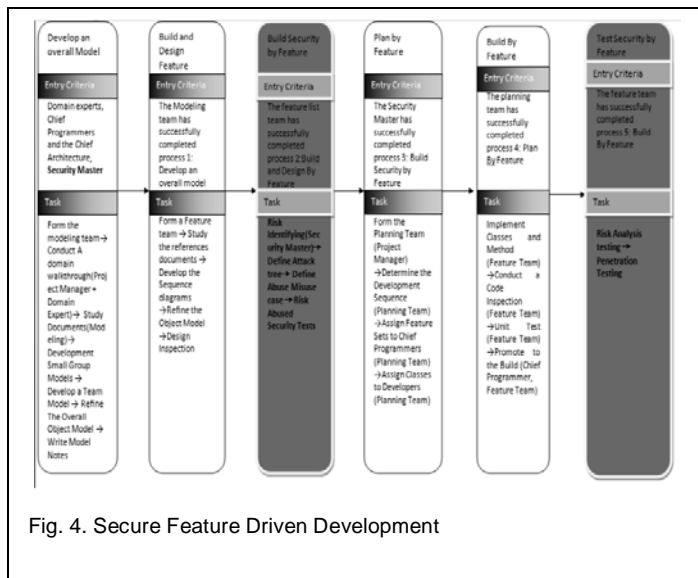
Develop an overall Model

Entry Criteria

Domain experts, Chief Programmers and the Chief Architecture, **Security Master**

Task

Form the modeling team → Conduct A domain walkthrough(Project Manager + Domain Expert) → Study Documents(Modeling) → Development Small Group Models → Develop a Team Model → Refine The Overall Object Model → Write Model Notes

Build and Design Feature

Entry Criteria

The Modeling team has successfully completed process 1: Develop an overall model

Task

Form a Feature team → Study the references documents → Develop the Sequence diagrams → Refine the Object Model → Design Inspection

Build Security by Feature

Entry Criteria

The feature list team has successfully completed process 2:Build and Design By Feature

Task

**Risk Identifying(Security Master) → Define Attack tree → Define Abuse Misuse case → Risk Abused Security Tests**

Plan by Feature

Entry Criteria

The Security Master has successfully completed process 3: Build Security by Feature

Task

Form the Planning Team (Project Manager) → Determine the Development Sequence (Planning Team) → Assign Feature Sets to Chief Programmers (Planning Team) → Assign Classes to Developers (Planning Team)

Build By Feature

Entry Criteria

The planning team has successfully completed process 4: Plan By Feature

Task

Implement Classes and Method (Feature Team) → Conduct a Code Inspection (Feature Team) → Unit Test (Feature Team) → Promote to the Build (Chief Programmer, Feature Team)

Test Security by Feature

Entry Criteria

The feature team has successfully completed process 5: Build By Feature

Task

**Risk Analysis testing → Penetration Testing**

Fig. 4. Secure Feature Driven Development